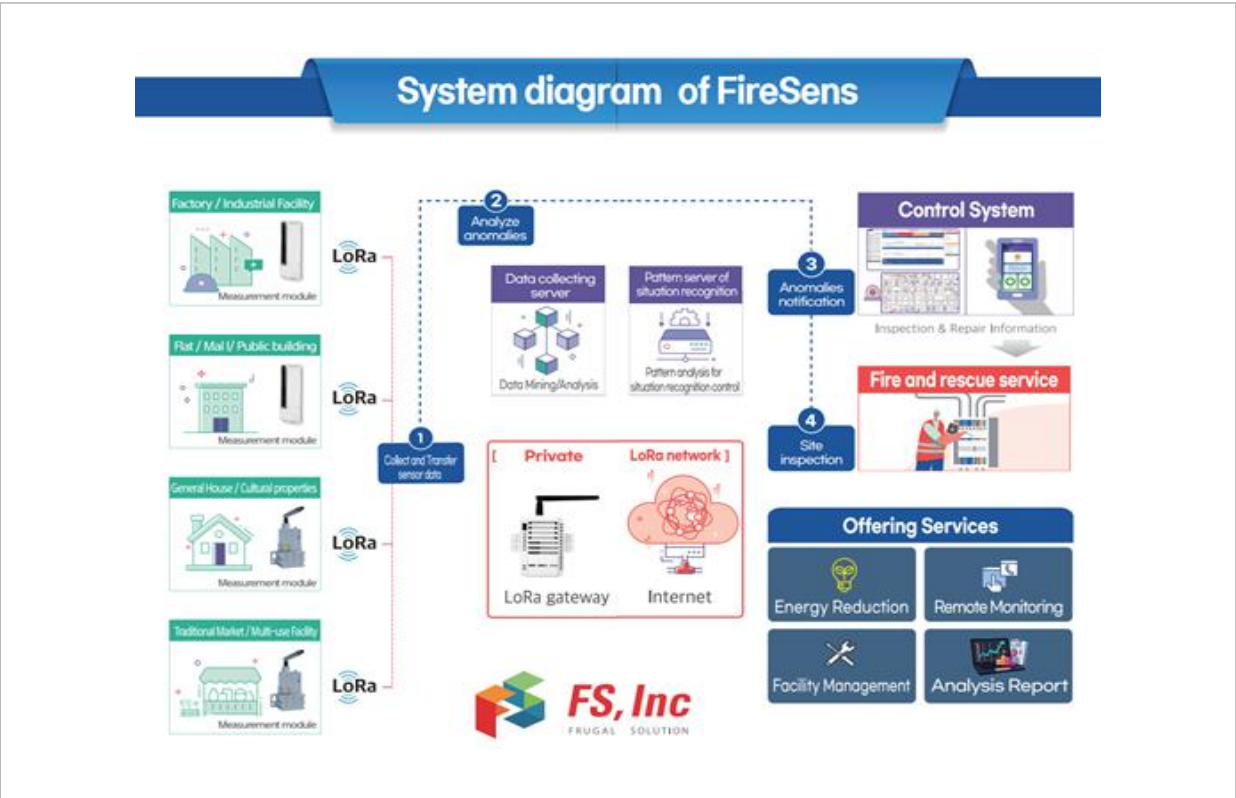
System diagram of FireSens

Factory / Industrial Facility

Measurement module

LoRa

Flat / Mal l/ Public building

Measurement module

LoRa

General House / Cultural properties

Measurement module

LoRa

Traditional Market / Multi-use Facility

Measurement module

LoRa

1
Collect and Transfer sensor data

2
Analyze anomalies

Data collecting server

Data Mining/Analysis

Pattern server of situation recognition

Pattern analysis for situation recognition control

[ Private LoRa network ]

LoRa gateway

Internet

3
Anomalies notification

4
Site inspection

Control System

Inspection & Repair Information

Fire and rescue service

Offering Services

Energy Reduction

Remote Monitoring

Facility Management

Analysis Report

FS, Inc
FRUGAL SOLUTION